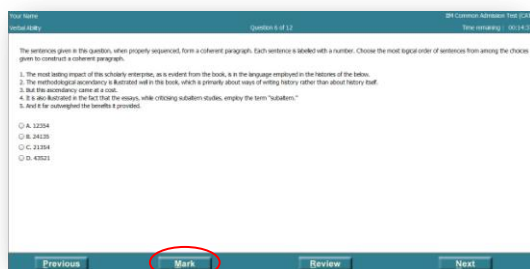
Your Name
IIM Common Admission Test (CA
Verbal Ability
Question 6 of 12
Time remaining : 00:14:

The sentences given in this question, when properly sequenced, form a coherent paragraph. Each sentence is labelled with a number. Choose the most logical order of sentences from among the choices given to construct a coherent paragraph.

1. The most lasting impact of this scholarly enterprise, as is evident from the book, is in the language employed in the histories of the below.
2. The methodological ascendancy is illustrated well in this book, which is primarily about ways of writing history rather than about history itself.
3. But this ascendancy came at a cost.
4. It is also illustrated in the fact that the essays, while criticising subaltern studies, employ the term "subaltern."
5. And it far outweighed the benefits it provided.

A. 12354
B. 24135
C. 21354
D. 43521

Previous
Mark
Review
Next